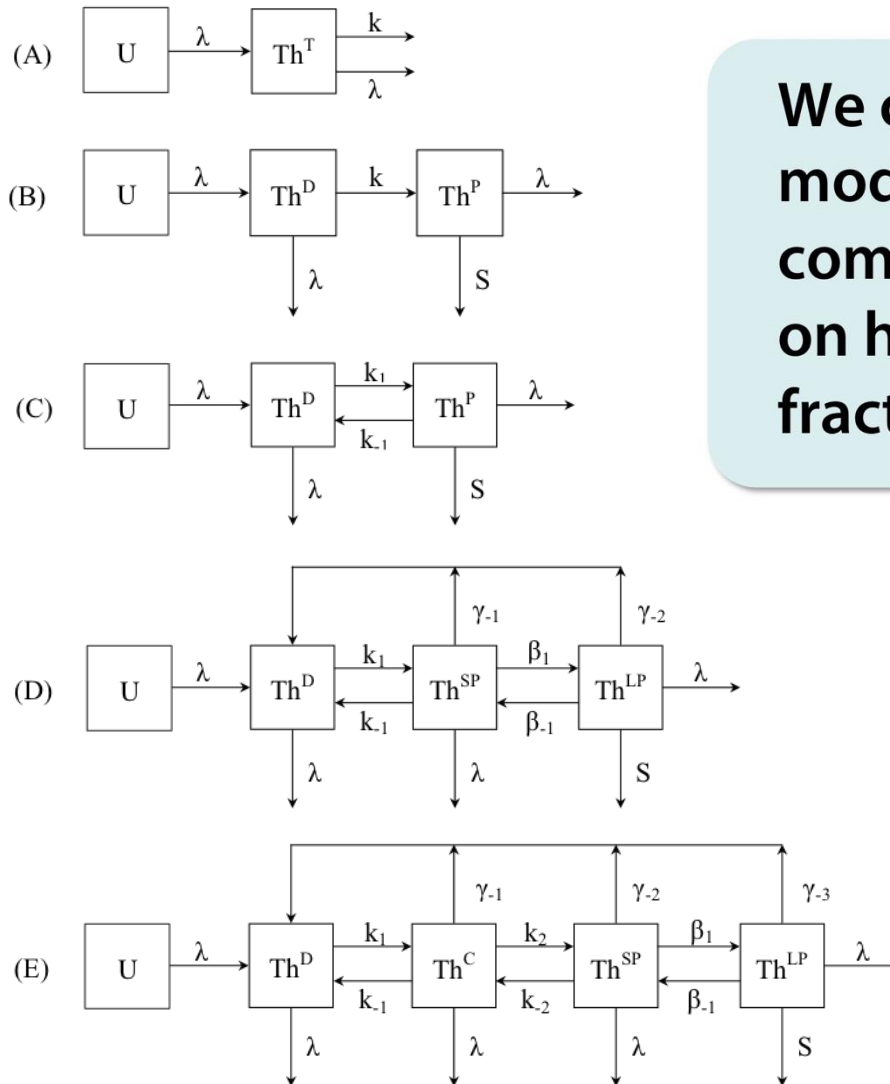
(A) U $\lambda$ $Th^T$ k $\lambda$

(B) U $\lambda$ $Th^D$ k $Th^P$ $\lambda$ $\lambda$ S

(C) U $\lambda$ $Th^D$ $k_1$ $k_{-1}$ $Th^P$ $\lambda$ $\lambda$ S

(D) U $\lambda$ $Th^D$ $k_1$ $k_{-1}$ $Th^{SP}$ $\beta_1$ $\beta_{-1}$ $Th^{LP}$ $\lambda$ $\gamma_{-1}$ $\gamma_{-2}$ $\lambda$ $\lambda$ S

(E) U $\lambda$ $Th^D$ $k_1$ $k_{-1}$ $Th^C$ $k_2$ $k_{-2}$ $Th^{SP}$ $\beta_1$ $\beta_{-1}$ $Th^{LP}$ $\lambda$ $\gamma_{-1}$ $\gamma_{-2}$ $\gamma_{-3}$ $\lambda$ $\lambda$ $\lambda$ S

We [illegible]
mod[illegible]
com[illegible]
on h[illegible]
fract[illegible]